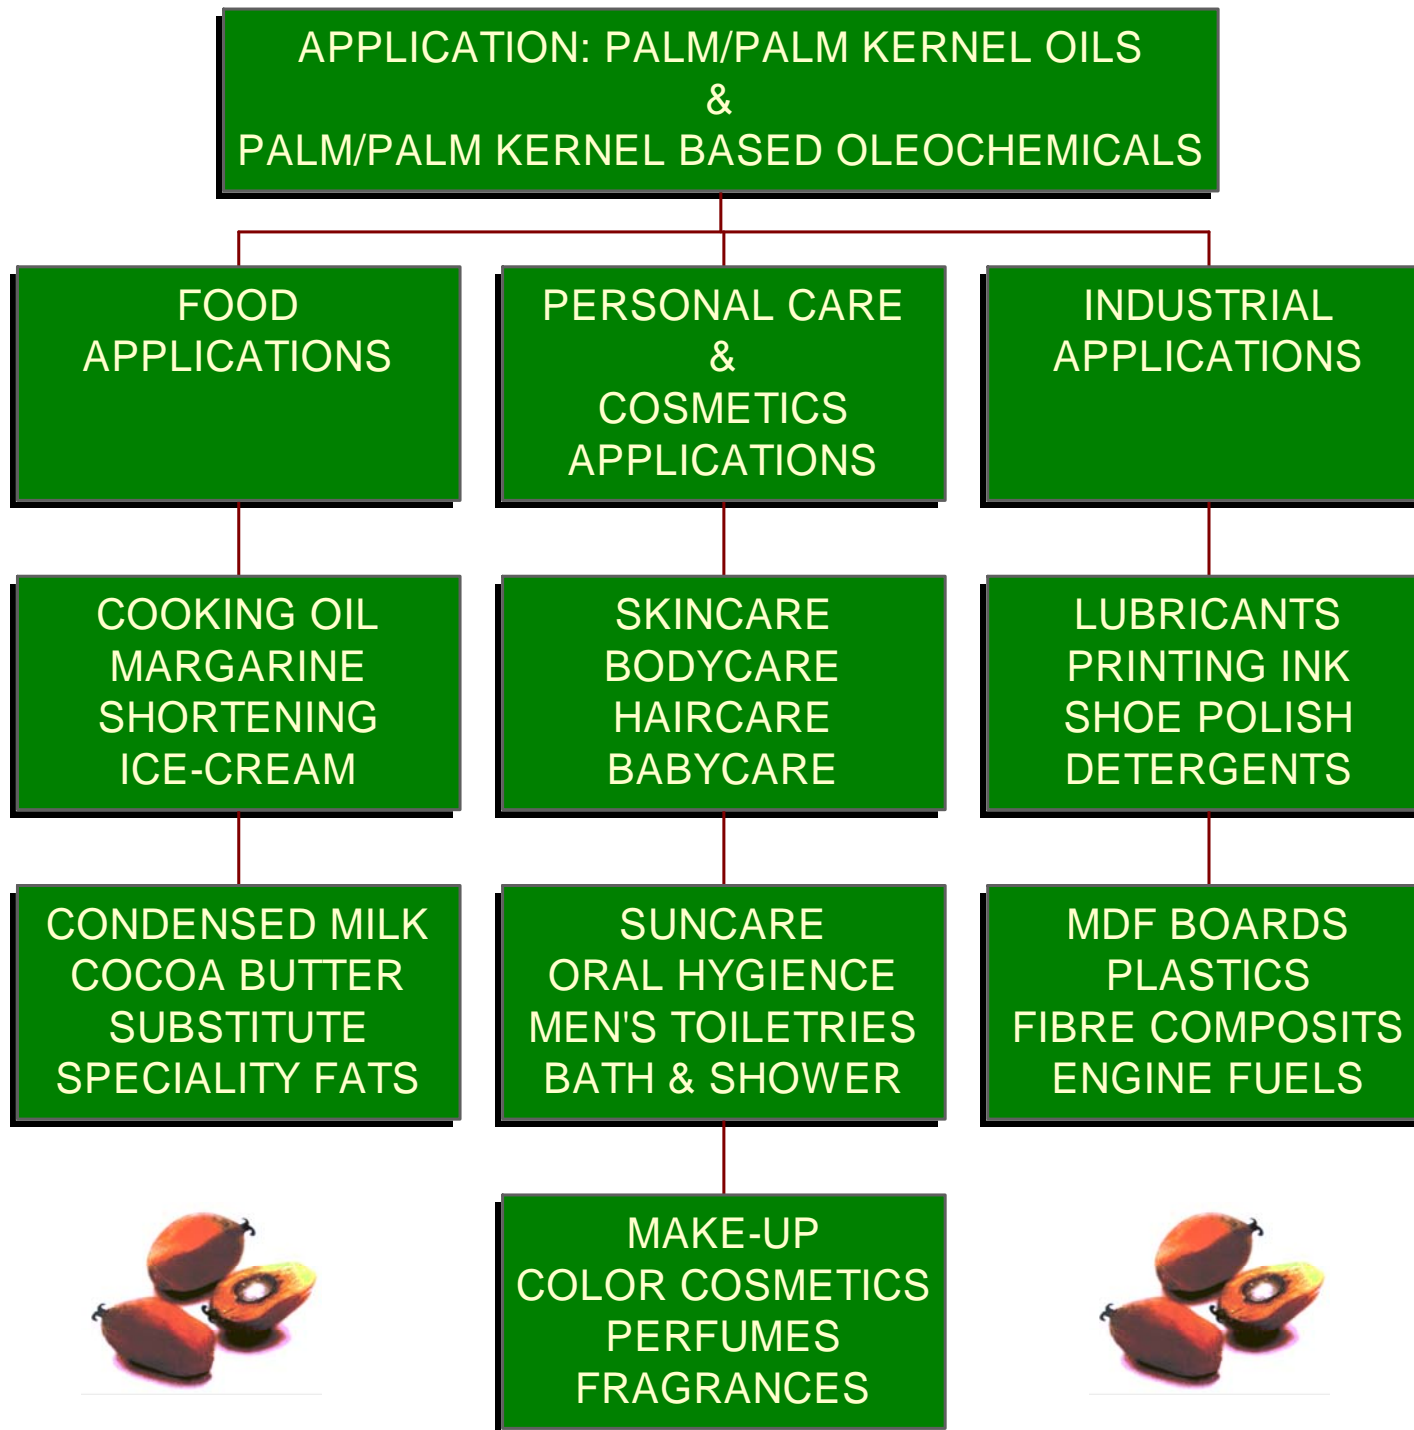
APPLICATION: PALM/PALM KERNEL OILS
&
PALM/PALM KERNEL BASED OLEOCHEMICALS

FOOD
APPLICATIONS

PERSONAL CARE
&
COSMETICS
APPLICATIONS

INDUSTRIAL
APPLICATIONS

COOKING OIL
MARGARINE
SHORTENING
ICE-CREAM

SKINCARE
BODYCARE
HAIRCARE
BABYCARE

LUBRICANTS
PRINTING INK
SHOE POLISH
DETERGENTS

CONDENSED MILK
COCOA BUTTER
SUBSTITUTE
SPECIALITY FATS

SUNCARE
ORAL HYGIENCE
MEN'S TOILETRIES
BATH & SHOWER

MDF BOARDS
PLASTICS
FIBRE COMPOSITS
ENGINE FUELS

MAKE-UP
COLOR COSMETICS
PERFUMES
FRAGRANCES